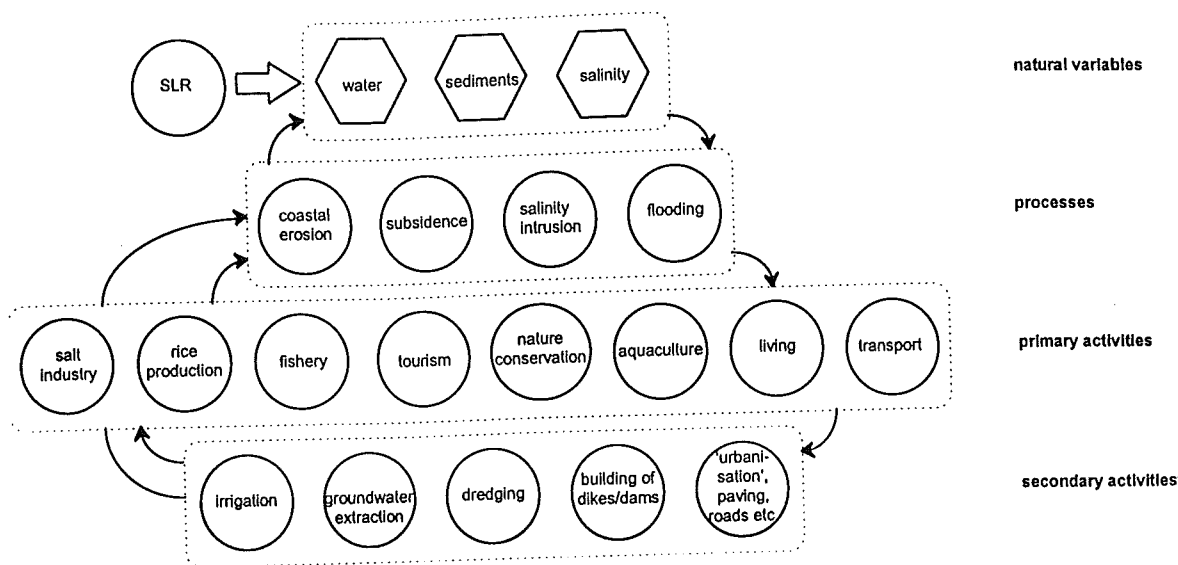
SLR

water

sediments

salinity

natural variables

coastal erosion

subsidence

salinity intrusion

flooding

processes

salt industry

rice production

fishery

tourism

nature conservation

aquaculture

living

transport

primary activities

irrigation

groundwater extraction

dredging

building of dikes/dams

'urbanisation', paving, roads etc

secondary activities